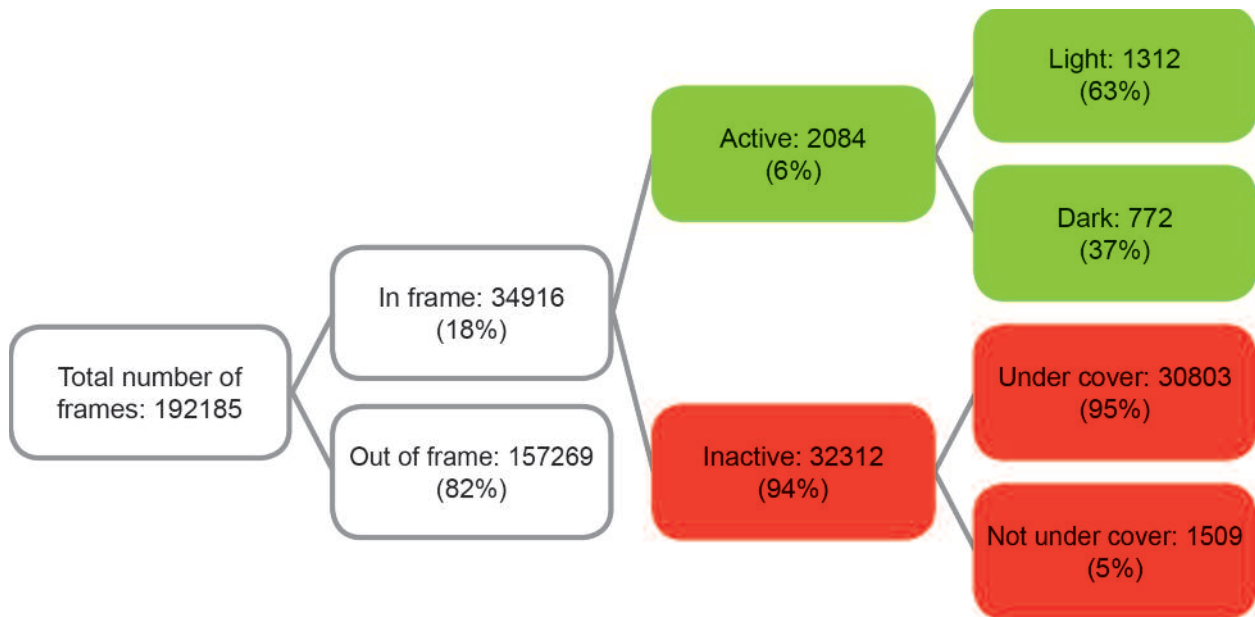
Total number of frames: 192185

In frame: 34916 (18%)

Out of frame: 157269 (82%)

Active: 2084 (6%)

Inactive: 32312 (94%)

Light: 1312 (63%)

Dark: 772 (37%)

Under cover: 30803 (95%)

Not under cover: 1509 (5%)